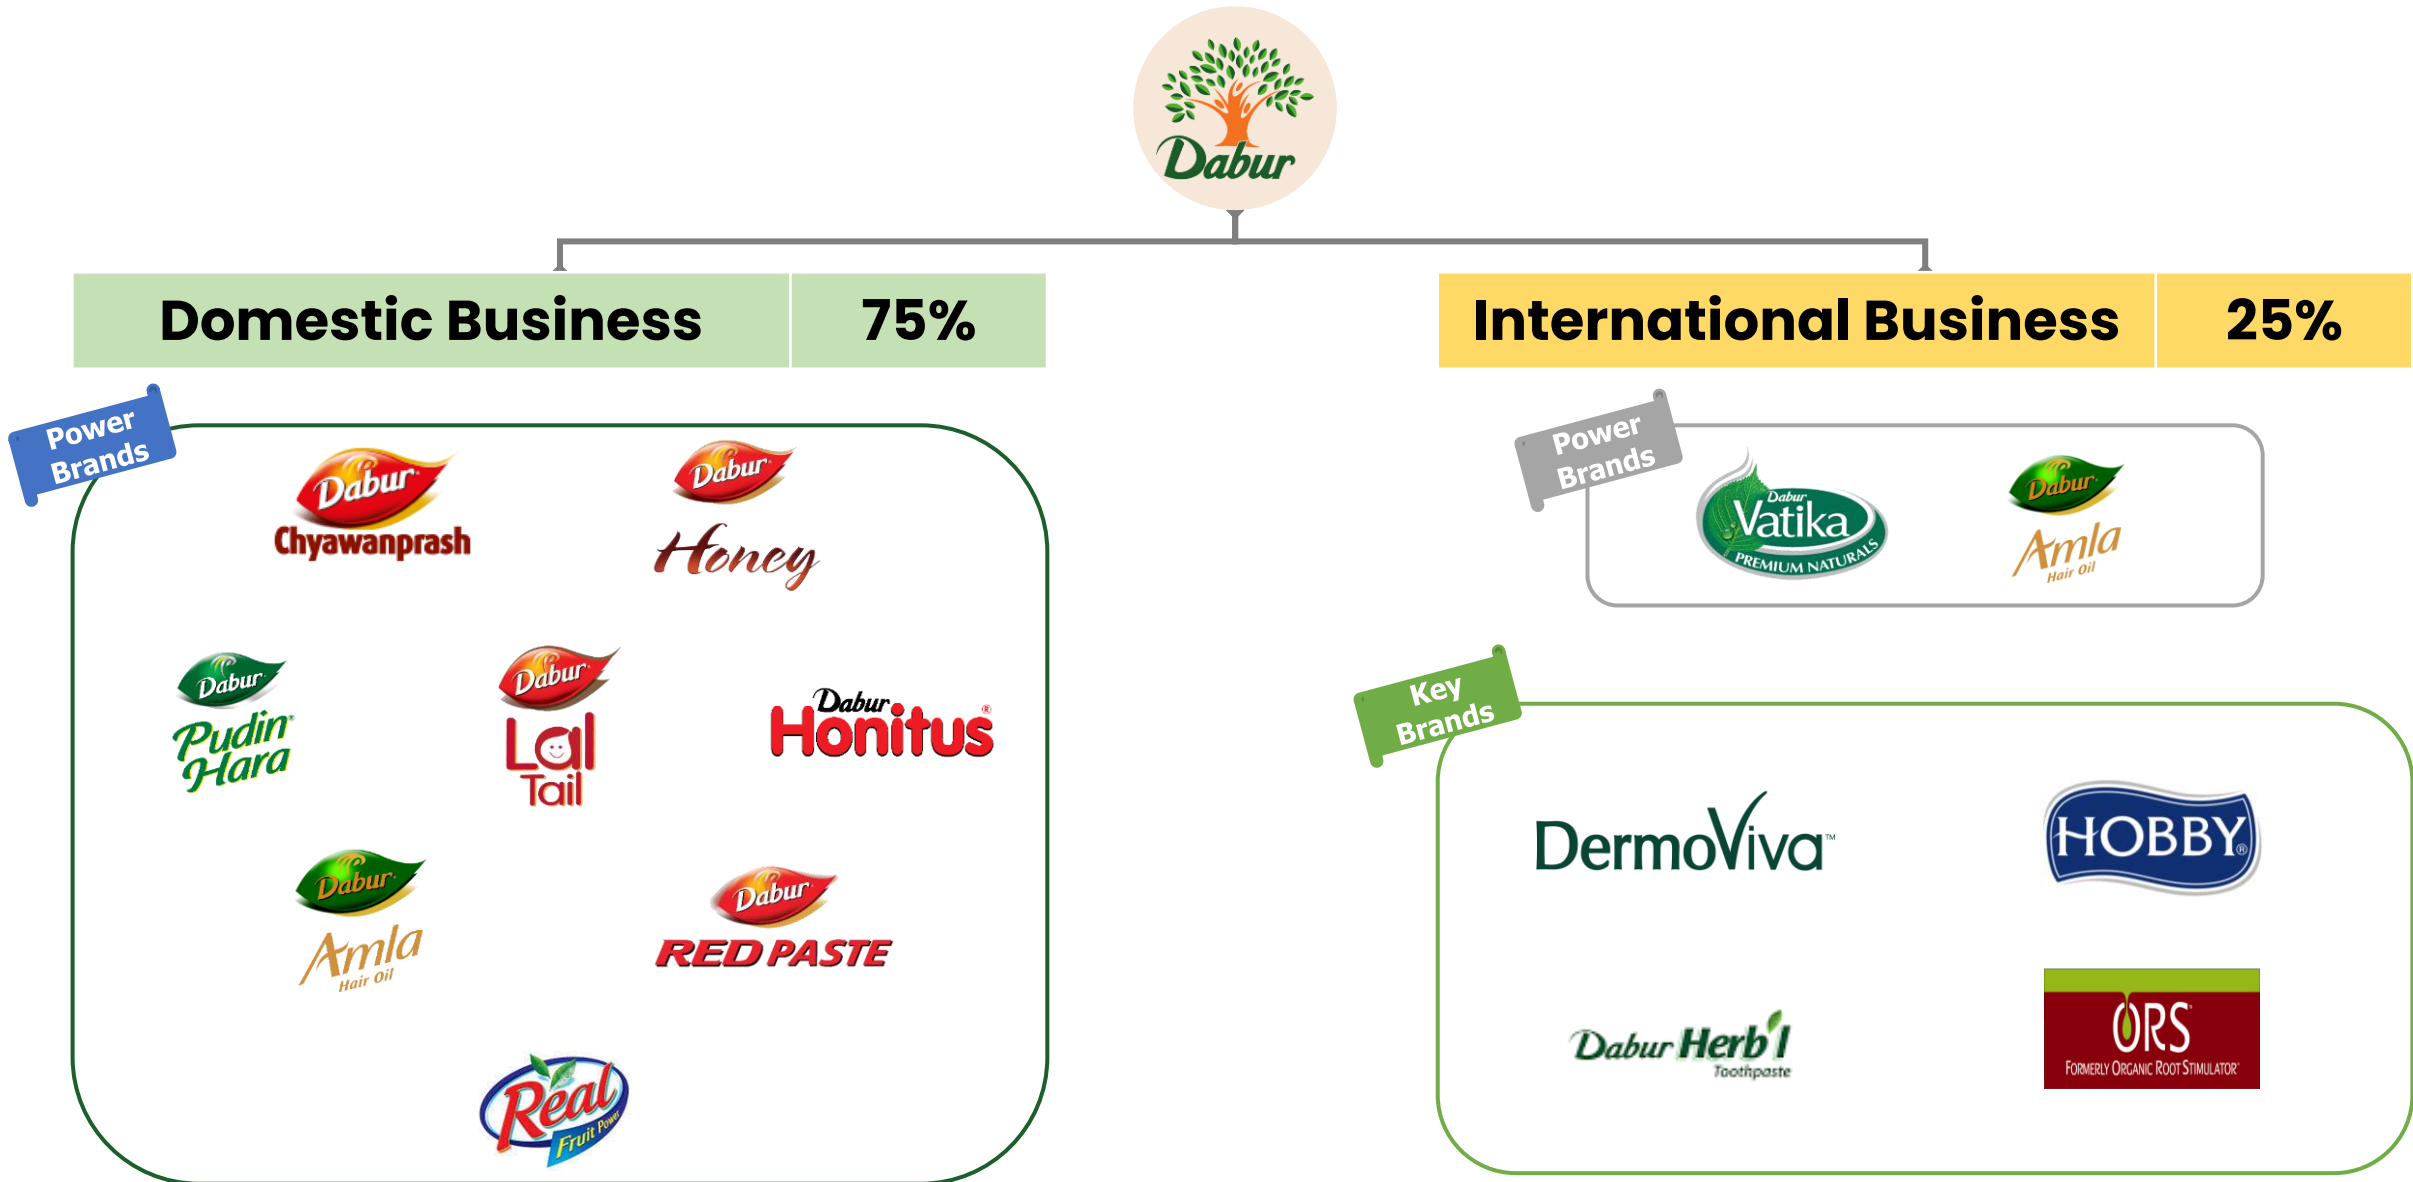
Dabur

| Domestic Business | 75% |
|---|---|

| International Business | 25% |
|---|---|

Power Brands

Dabur Chyawanprash

Dabur Honey

Dabur Pudin Hara

Dabur Lal Tail

Dabur Honitus®

Dabur Amla Hair Oil

Dabur RED PASTE

Real Fruit Power

Power Brands

Dabur Vatika PREMIUM NATURALS

Dabur Amla Hair Oil

Key Brands

DermoViva™

HOBBY®

Dabur Herb'l Toothpaste

ORS FORMERLY ORGANIC ROOT STIMULATOR®